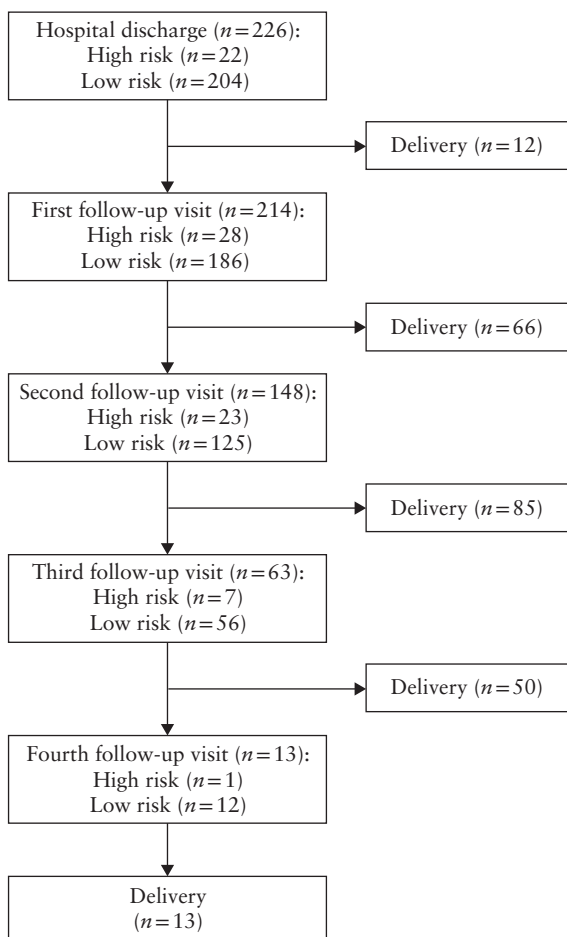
Hospital discharge ($n=226$):
High risk ($n=22$)
Low risk ($n=204$)

Delivery ($n=12$)

First follow-up visit ($n=214$):
High risk ($n=28$)
Low risk ($n=186$)

Delivery ($n=66$)

Second follow-up visit ($n=148$):
High risk ($n=23$)
Low risk ($n=125$)

Delivery ($n=85$)

Third follow-up visit ($n=63$):
High risk ($n=7$)
Low risk ($n=56$)

Delivery ($n=50$)

Fourth follow-up visit ($n=13$):
High risk ($n=1$)
Low risk ($n=12$)

Delivery
($n=13$)